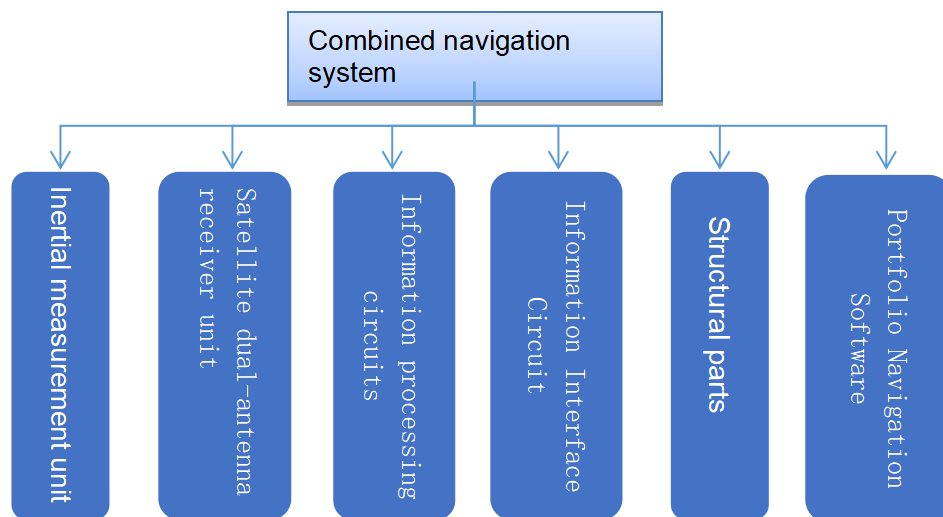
Combined navigation system

Inertial measurement unit

Satellite dual-antenna receiver unit

Information processing circuits

Information Interface Circuit

Structural parts

Portfolio Navigation Software